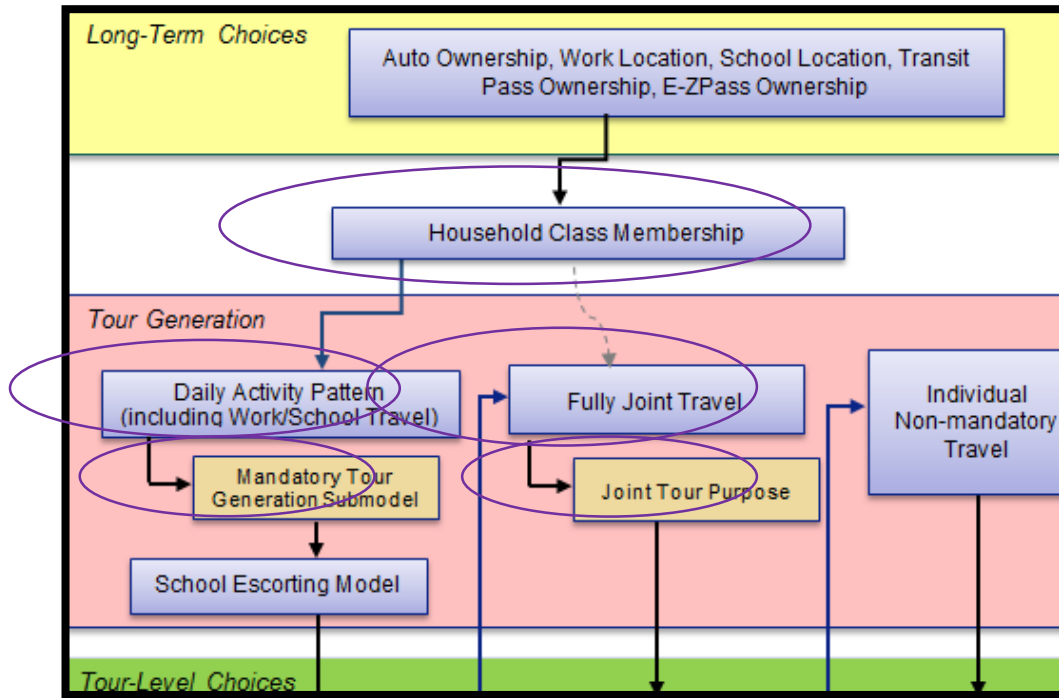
Long-Term Choices

Auto Ownership, Work Location, School Location, Transit Pass Ownership, E-ZPass Ownership

Household Class Membership

Tour Generation

Daily Activity Pattern (including Work/School Travel)

Fully Joint Travel

Individual Non-mandatory Travel

Mandatory Tour Generation Submodel

Joint Tour Purpose

School Escorting Model

Tour-Level Choices